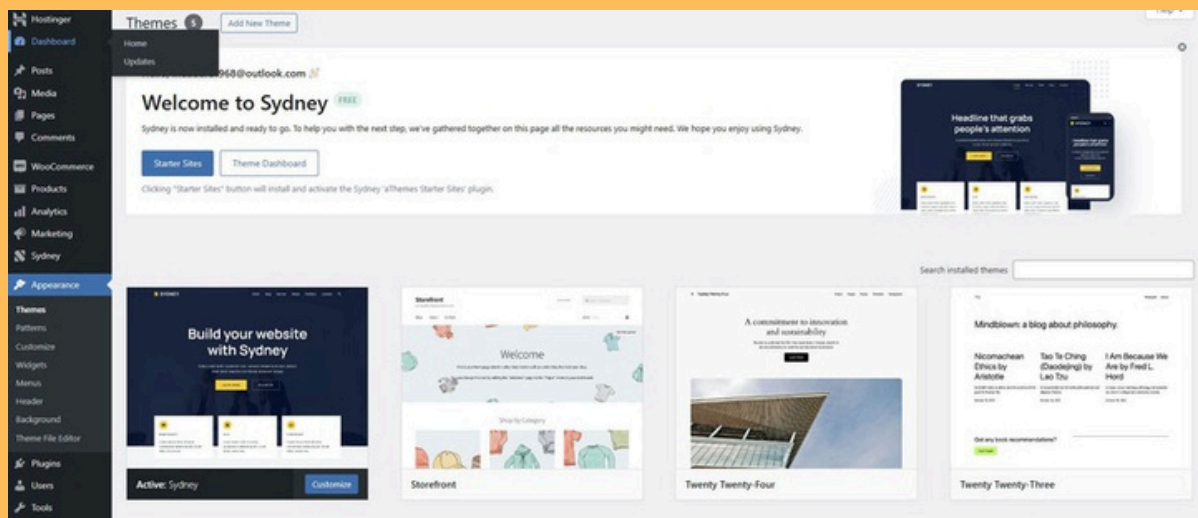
Hostinger
Dashboard
Home
Updates
Posts
Media
Pages
Comments
WooCommerce
Products
Analytics
Marketing
Sydney
Appearance
Themes
Patterns
Customize
Widgets
Menus
Header
Background
Theme File Editor
Plugins
Users
Tools

Themes 5 Add New Theme

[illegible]968@outlook.com

Welcome to Sydney FREE

Sydney is now installed and ready to go. To help you with the next step, we've gathered together on this page all the resources you might need. We hope you enjoy using Sydney.

Starter Sites Theme Dashboard

Clicking "Starter Sites" button will install and activate the Sydney 'aThemes Starter Sites' plugin.

Headline that grabs people's attention

Search installed themes

SYDNEY
Build your website with Sydney

Active: Sydney Customize

Storefront
Welcome
Shop by Category

Storefront

A commitment to innovation and sustainability

Twenty Twenty-Four

Mindblown: a blog about philosophy.
Nicomachean Ethics by Aristotle
Tao Te Ching (Daodejing) by Lao Tzu
I Am Because We Are by Fred L. Hord
Got any book recommendations?

Twenty Twenty-Three